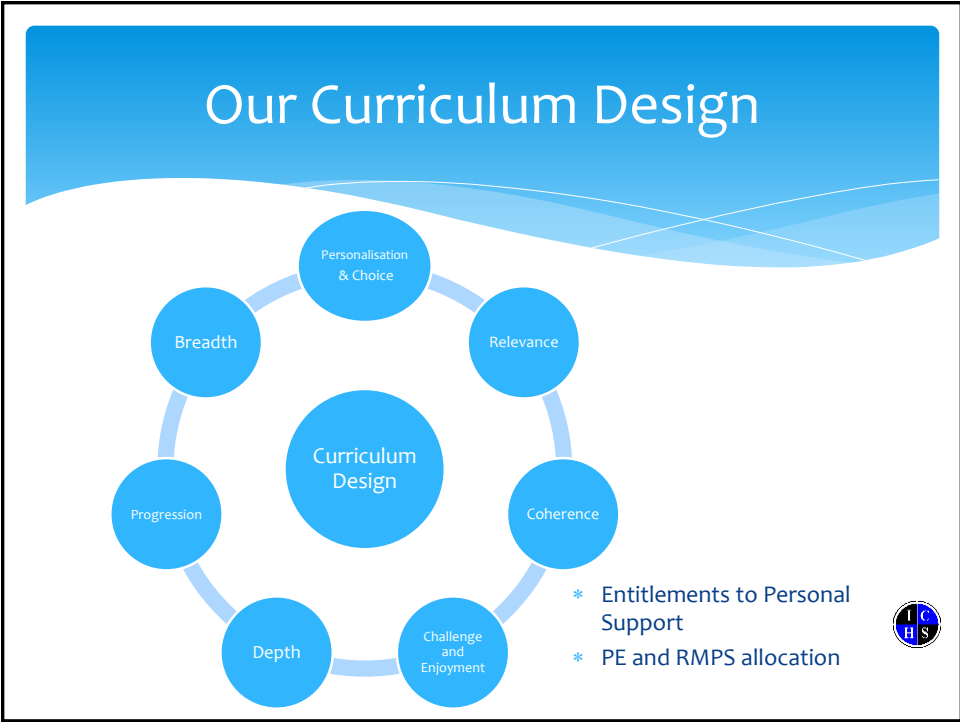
Our Curriculum Design

Curriculum Design

Personalisation & Choice

Relevance

Coherence

Challenge and Enjoyment

Depth

Progression

Breadth

* Entitlements to Personal Support
* PE and RMPS allocation

I C H S